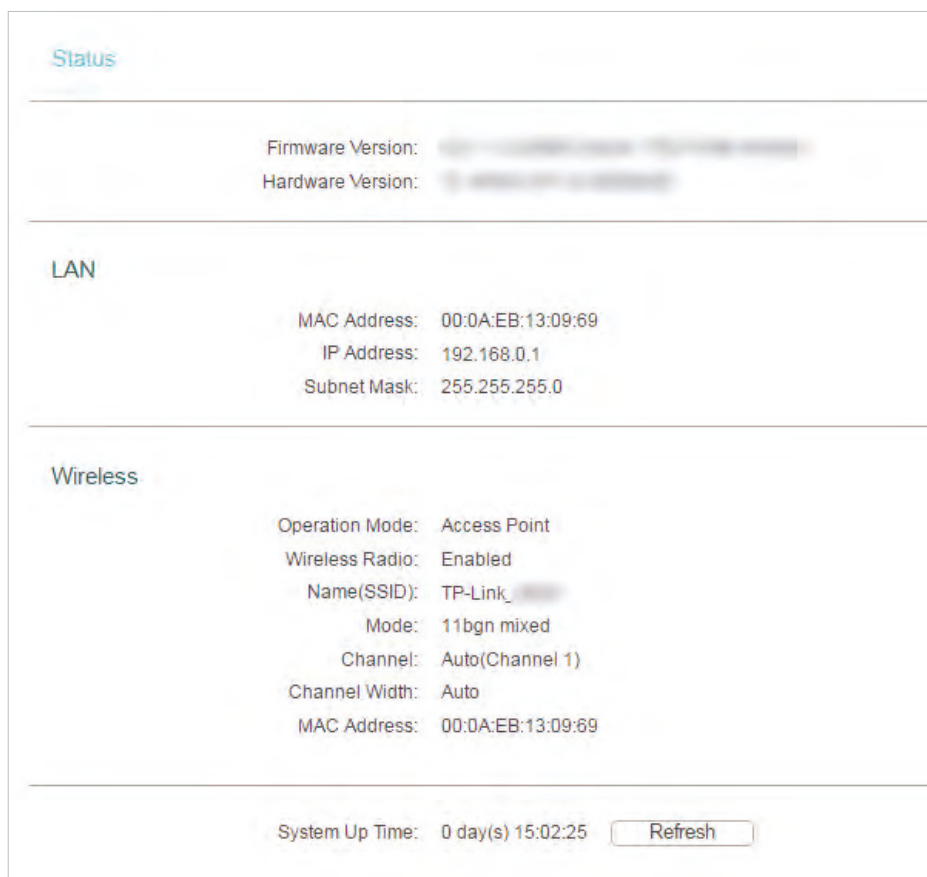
Status

Firmware Version: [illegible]
Hardware Version: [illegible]

LAN

MAC Address: 00:0A:EB:13:09:69
IP Address: 192.168.0.1
Subnet Mask: 255.255.255.0

Wireless

Operation Mode: Access Point
Wireless Radio: Enabled
Name(SSID): TP-Link_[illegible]
Mode: 11bgn mixed
Channel: Auto(Channel 1)
Channel Width: Auto
MAC Address: 00:0A:EB:13:09:69

System Up Time: 0 day(s) 15:02:25 Refresh